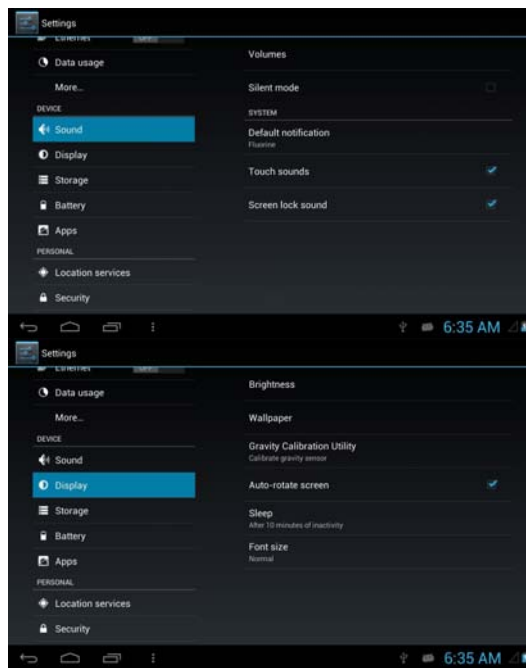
Settings

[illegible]

Data usage

More...

DEVICE

Sound

Display

Storage

Battery

Apps

PERSONAL

Location services

Security

Volumes

Silent mode

SYSTEM

Default notification
Fluorine

Touch sounds

Screen lock sound

6:35 AM

Settings

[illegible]

Data usage

More...

DEVICE

Sound

Display

Storage

Battery

Apps

PERSONAL

Location services

Security

Brightness

Wallpaper

Gravity Calibration Utility
Calibrate gravity sensor

Auto-rotate screen

Sleep
After 10 minutes of inactivity

Font size
Normal

6:35 AM